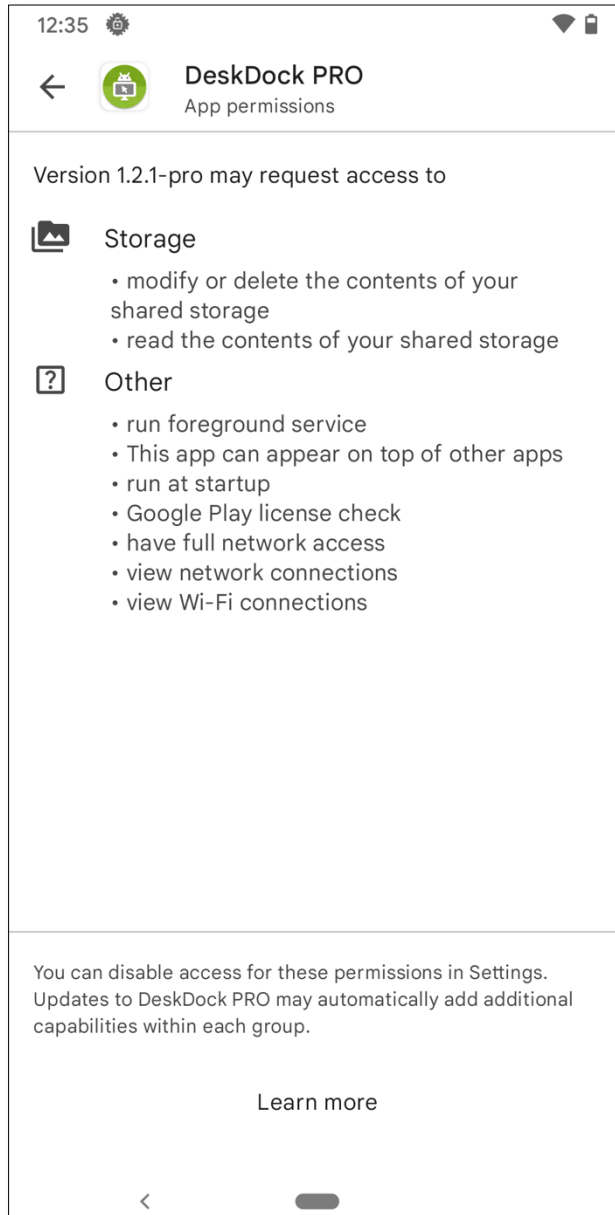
12:35

DeskDock PRO
App permissions

Version 1.2.1-pro may request access to

Storage

• modify or delete the contents of your shared storage
• read the contents of your shared storage

Other

• run foreground service
• This app can appear on top of other apps
• run at startup
• Google Play license check
• have full network access
• view network connections
• view Wi-Fi connections

You can disable access for these permissions in Settings. Updates to DeskDock PRO may automatically add additional capabilities within each group.

Learn more